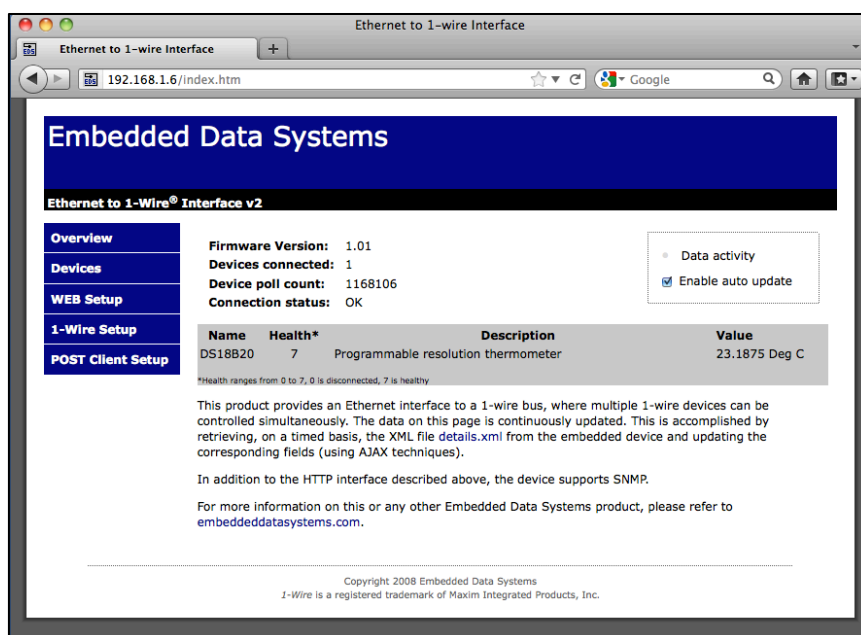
Ethernet to 1-wire Interface

Ethernet to 1-wire Interface

192.168.1.6/index.htm

Google

Embedded Data Systems

Ethernet to 1-Wire® Interface v2

Overview
Devices
WEB Setup
1-Wire Setup
POST Client Setup

Firmware Version: 1.01
Devices connected: 1
Device poll count: 1168106
Connection status: OK

Data activity
Enable auto update

| Name | Health* | Description | Value |
|---|---|---|---|
| DS18B20 | 7 | Programmable resolution thermometer | 23.1875 Deg C |

*Health ranges from 0 to 7, 0 is disconnected, 7 is healthy

This product provides an Ethernet interface to a 1-wire bus, where multiple 1-wire devices can be controlled simultaneously. The data on this page is continuously updated. This is accomplished by retrieving, on a timed basis, the XML file details.xml from the embedded device and updating the corresponding fields (using AJAX techniques).

In addition to the HTTP interface described above, the device supports SNMP.

For more information on this or any other Embedded Data Systems product, please refer to embeddeddatasystems.com.

Copyright 2008 Embedded Data Systems
1-Wire is a registered trademark of Maxim Integrated Products, Inc.